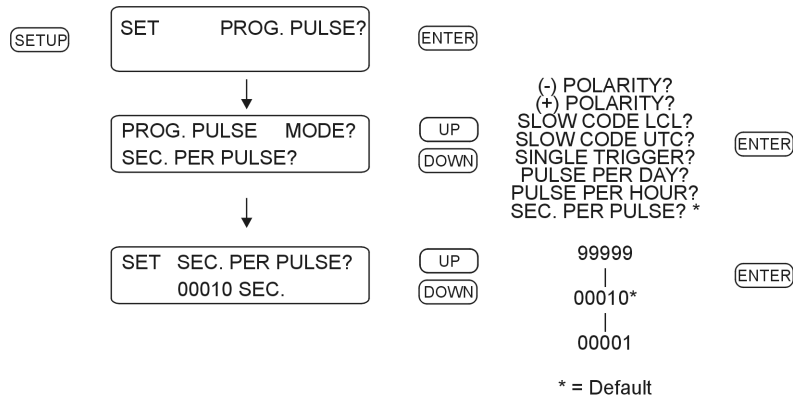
SETUP

SET PROG. PULSE?

ENTER

PROG. PULSE MODE?
SEC. PER PULSE?

UP
DOWN

(-) POLARITY?
(+) POLARITY?
SLOW CODE LCL?
SLOW CODE UTC?
SINGLE TRIGGER?
PULSE PER DAY?
PULSE PER HOUR?
SEC. PER PULSE? *

ENTER

SET SEC. PER PULSE?
00010 SEC.

UP
DOWN

99999
|
00010*
|
00001

ENTER

* = Default